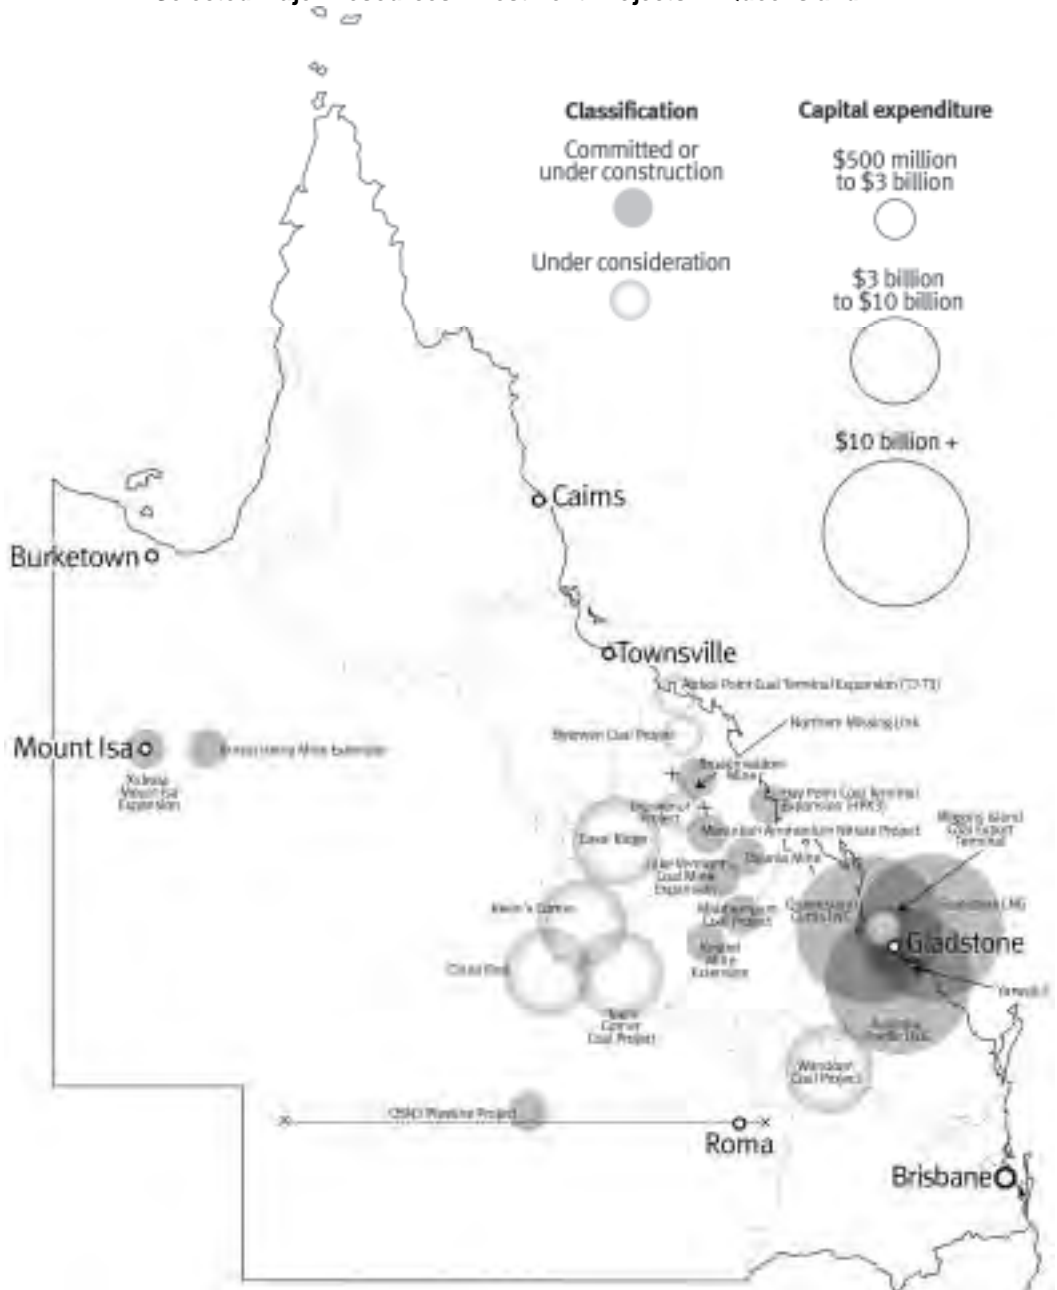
Classification

Committed or under construction

Under consideration

Capital expenditure

$500 million to $3 billion

$3 billion to $10 billion

$10 billion +

Cairns

Burketown

Townsville

Abbot Point Coal Terminal Expansion (T2-T3)

Northern Missing Link

Byerwen Coal Project

Mount Isa

Ernest Henry Mine Extension

Xstrata Mount Isa Expansion

Broadmeadow Mine

Hay Point Coal Terminal Expansion (HPX3)

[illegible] Project

Eagle Downs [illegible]

Moranbah Ammonium Nitrate Project

Curtis Island Coal Export Terminal

Daunia Mine

Lake Vermont Coal Mine Expansion

Kevin's Corner

Queensland Curtis LNG

Gladstone LNG

Gladstone

Middlemount Coal Project

Kestrel Mine Extension

China First

Yarwun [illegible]

South Galilee Coal Project

Australia Pacific LNG

Wandoan Coal Project

CSMC Pipeline Project

Roma

Brisbane